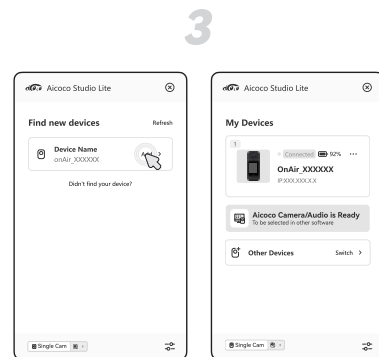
3

Aicoco Studio Lite

Find new devices

Refresh

Device Name
onAir_XXXXXX

Add

Didn't find your device?

Single Cam

Aicoco Studio Lite

My Devices

1

Connected 92%

OnAir_XXXXXX
IP:XXX.XXX.X.X

Aicoco Camera/Audio is Ready
To be selected in other software

Other Devices

Switch >

Single Cam